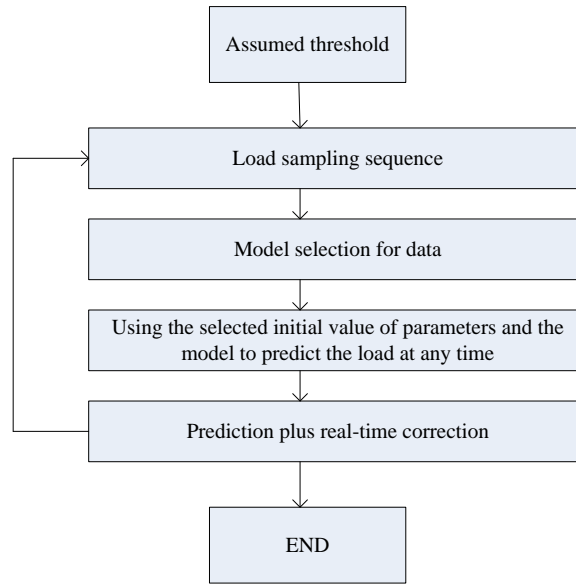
Assumed threshold

Load sampling sequence

Model selection for data

Using the selected initial value of parameters and the model to predict the load at any time

Prediction plus real-time correction

END